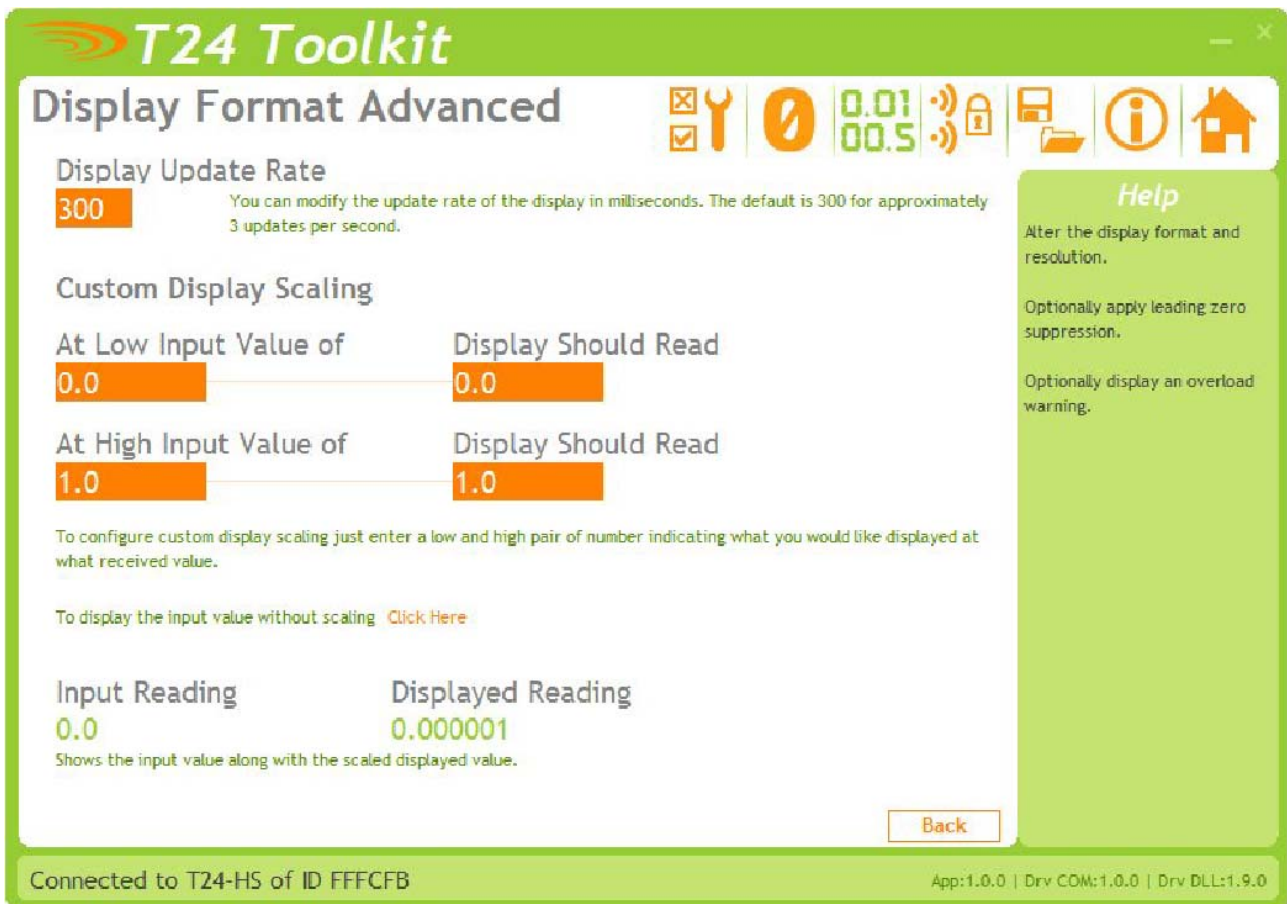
T24 Toolkit

Display Format Advanced

0

0.01
00.5

Display Update Rate
300
You can modify the update rate of the display in milliseconds. The default is 300 for approximately 3 updates per second.

Custom Display Scaling

At Low Input Value of
0.0
Display Should Read
0.0

At High Input Value of
1.0
Display Should Read
1.0

To configure custom display scaling just enter a low and high pair of number indicating what you would like displayed at what received value.

To display the input value without scaling Click Here

Input Reading
0.0
Displayed Reading
0.000001
Shows the input value along with the scaled displayed value.

Back

Help

Alter the display format and resolution.

Optionally apply leading zero suppression.

Optionally display an overload warning.

Connected to T24-HS of ID FFFCFB

App:1.0.0 | Drv COM:1.0.0 | Drv DLL:1.9.0